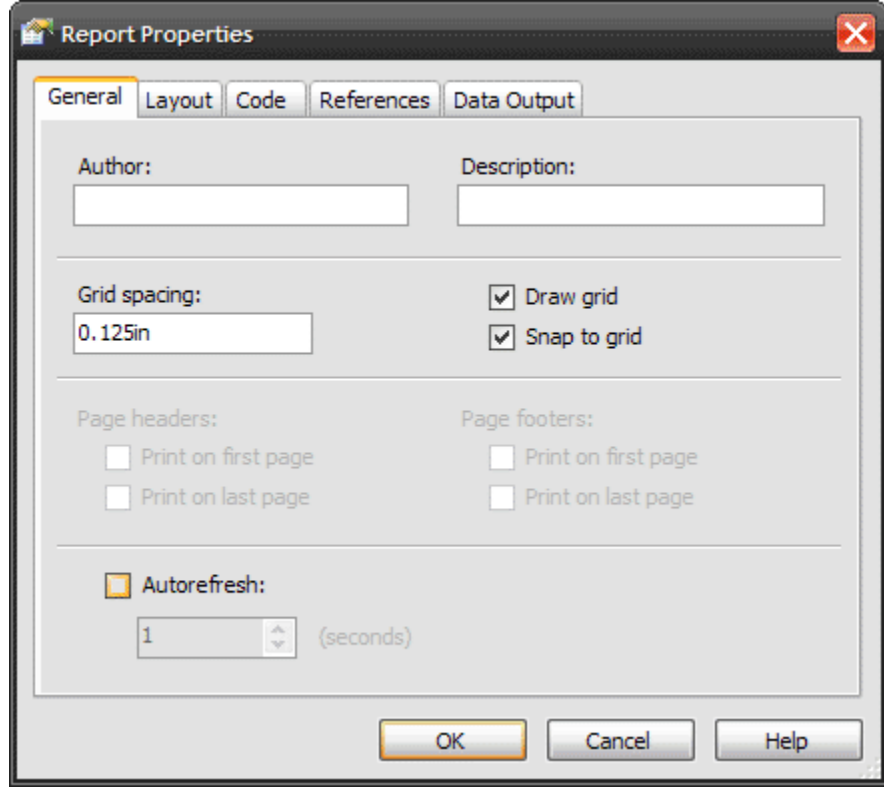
Report Properties

General | Layout | Code | References | Data Output

Author:

Description:

Grid spacing:
0.125in

Draw grid
Snap to grid

Page headers:
Print on first page
Print on last page

Page footers:
Print on first page
Print on last page

Autorefresh:
1 (seconds)

OK | Cancel | Help